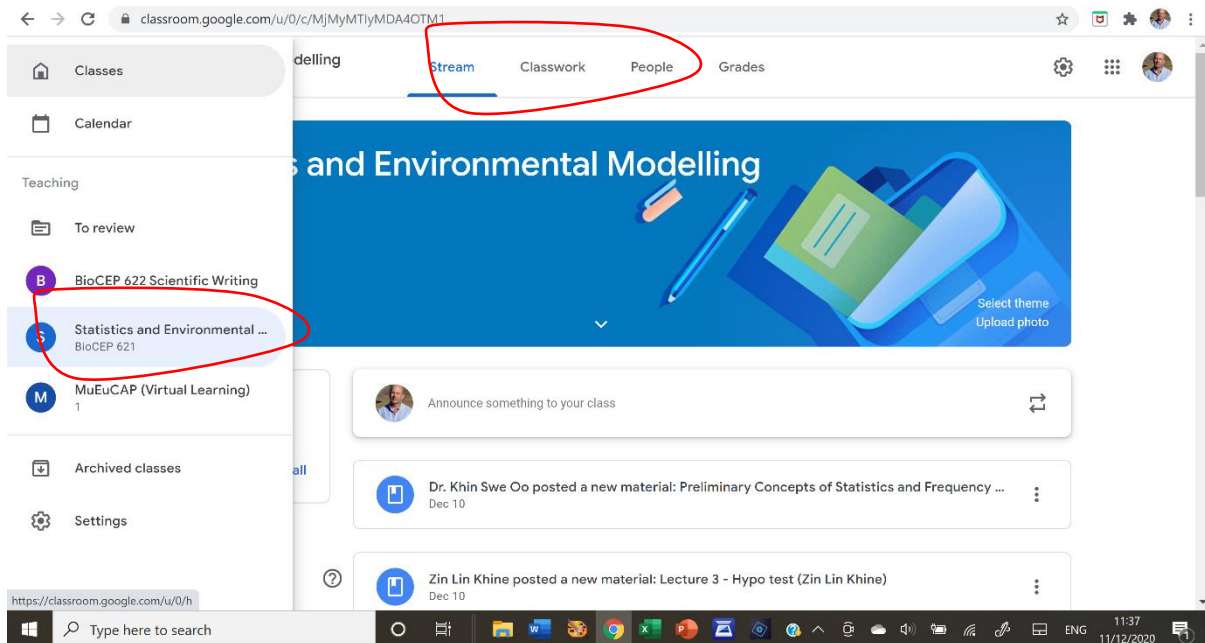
classroom.google.com/u/0/c/MjMyMTIyMDA4OTM1

Classes

Calendar

Teaching

To review

B BioCEP 622 Scientific Writing

S Statistics and Environmental ...
BioCEP 621

M MuEuCAP (Virtual Learning)
1

Archived classes

Settings

delling

Stream Classwork People Grades

s and Environmental Modelling

Select theme
Upload photo

Announce something to your class

all

Dr. Khin Swe Oo posted a new material: Preliminary Concepts of Statistics and Frequency ...
Dec 10

Zin Lin Khine posted a new material: Lecture 3 - Hypo test (Zin Lin Khine)
Dec 10

https://classroom.google.com/u/0/h

Type here to search

ENG 11:37 11/12/2020